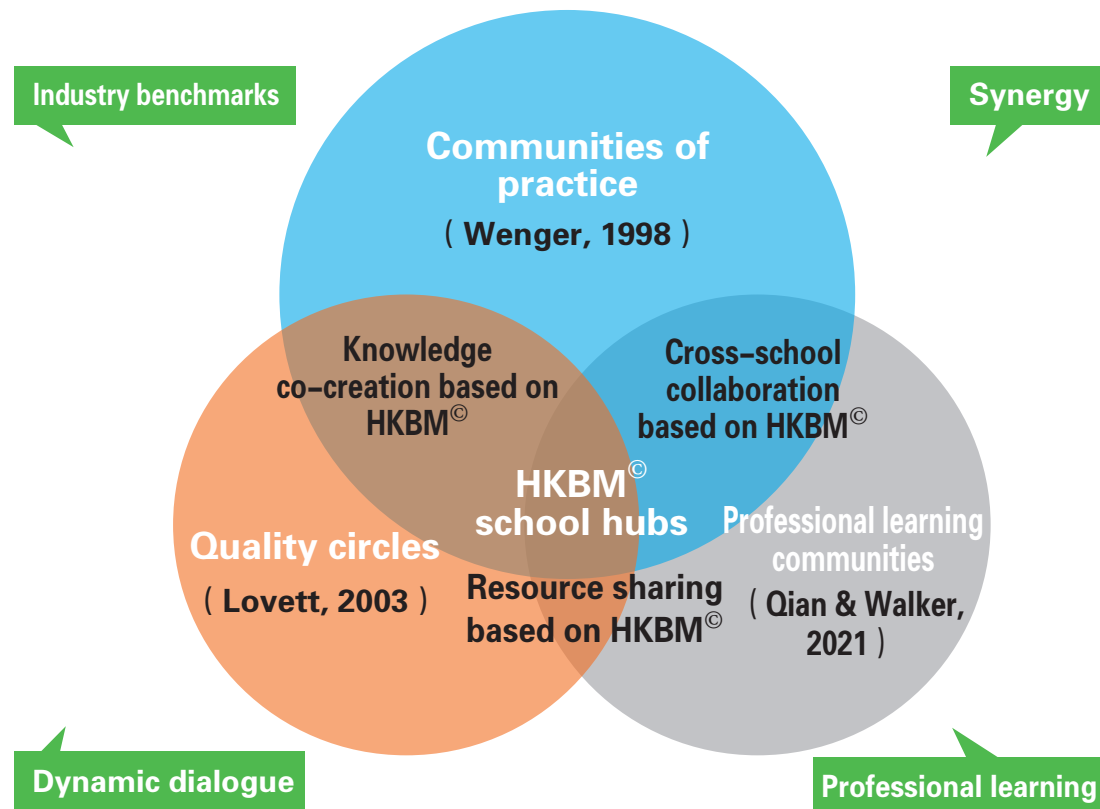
Industry benchmarks

Synergy

Communities of practice

（Wenger, 1998）

Knowledge co-creation based on HKBM©

Cross-school collaboration based on HKBM©

HKBM© school hubs

Quality circles

（Lovett, 2003）

Resource sharing based on HKBM©

Professional learning communities

（Qian & Walker, 2021）

Dynamic dialogue

Professional learning